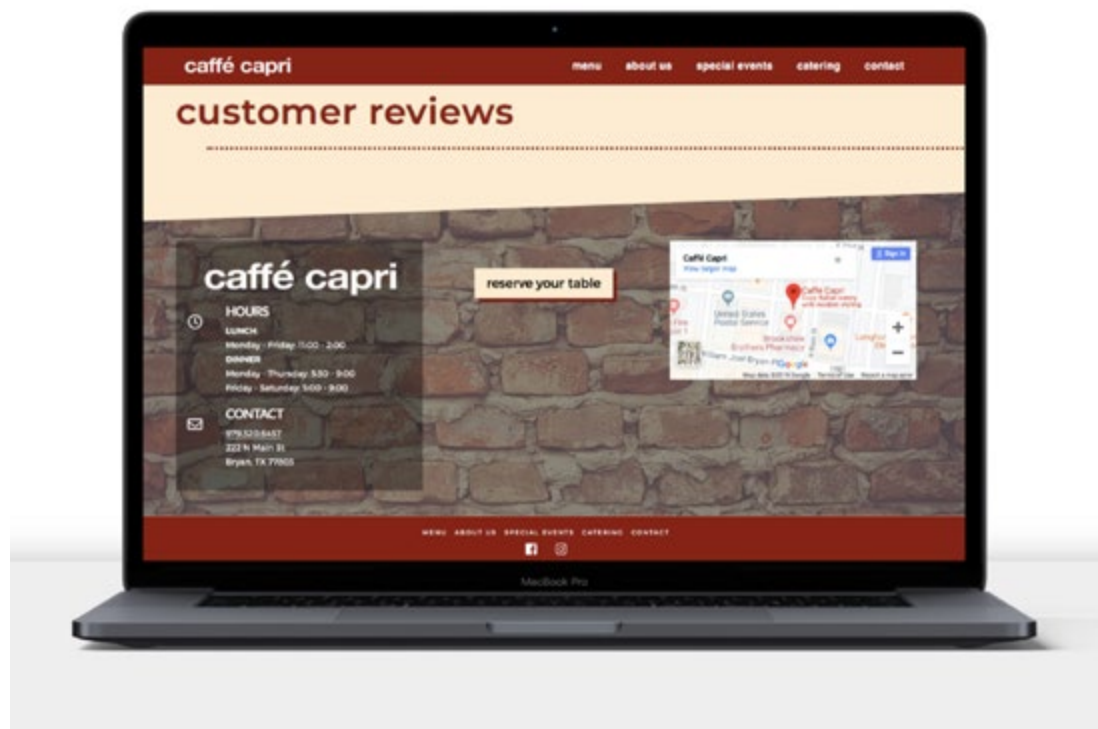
caffé capri

menu about us special events catering contact

customer reviews

caffé capri

HOURS
LUNCH
Monday - Friday 11:00 - 2:00
DINNER
Monday - Thursday 5:30 - 9:00
Friday - Saturday 5:00 - 9:00

CONTACT
979.520.6457
222 N Main St
Bryan, TX 77803

reserve your table

Caffé Capri
View larger map

Sign in

United States Postal Service

Caffe Capri

Brookshire Brothers Pharmacy

Google

+
−

Map data ©2021 Google Terms of Use Report a map error

MENU ABOUT US SPECIAL EVENTS CATERING CONTACT

MacBook Pro